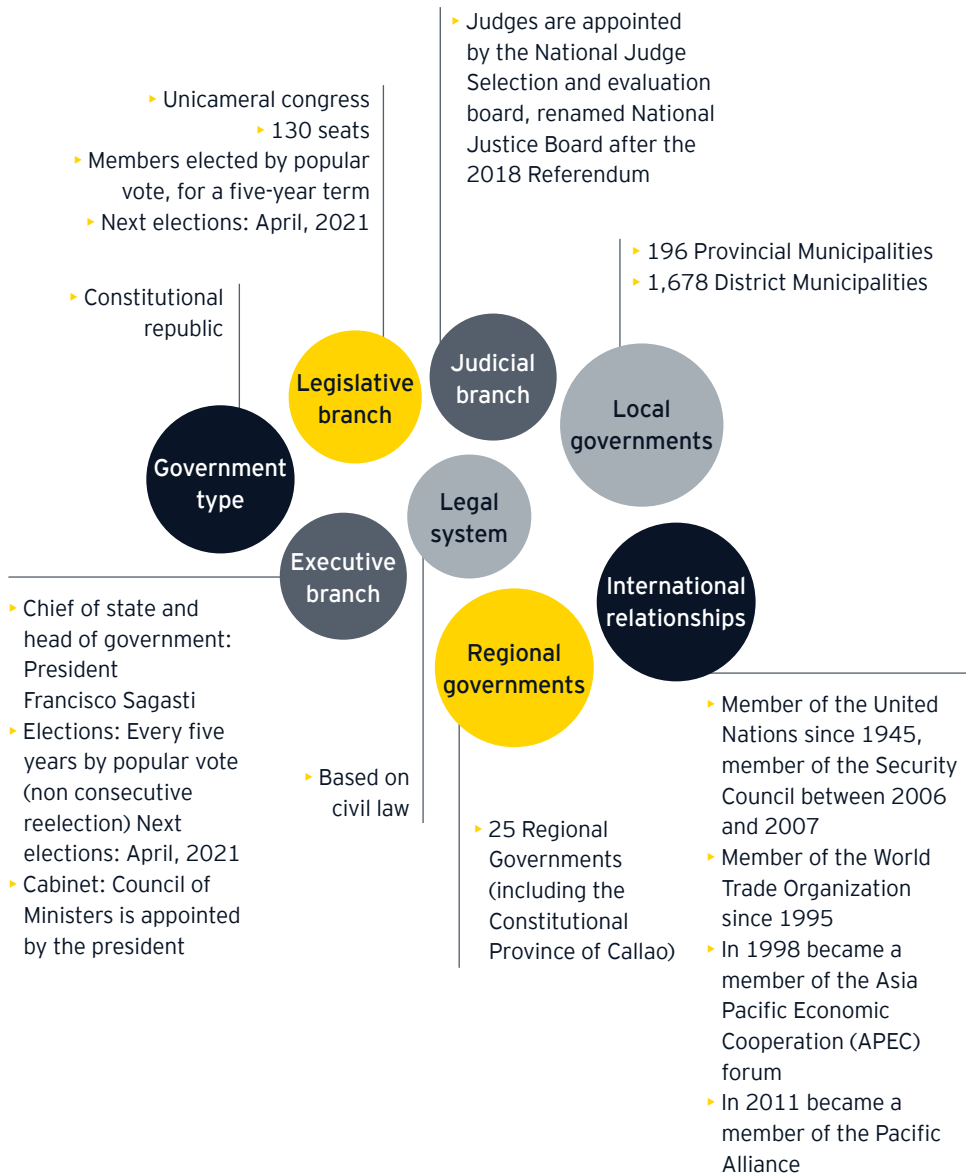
Judges are appointed by the National Judge Selection and evaluation board, renamed National Justice Board after the 2018 Referendum

Unicameral congress
130 seats
Members elected by popular vote, for a five-year term
Next elections: April, 2021

196 Provincial Municipalities
1,678 District Municipalities

Constitutional republic

Legislative branch

Judicial branch

Local governments

Government type

Legal system

Executive branch

International relationships

Regional governments

Chief of state and head of government: President Francisco Sagasti
Elections: Every five years by popular vote (non consecutive reelection) Next elections: April, 2021
Cabinet: Council of Ministers is appointed by the president

Based on civil law

25 Regional Governments (including the Constitutional Province of Callao)

Member of the United Nations since 1945, member of the Security Council between 2006 and 2007
Member of the World Trade Organization since 1995
In 1998 became a member of the Asia Pacific Economic Cooperation (APEC) forum
In 2011 became a member of the Pacific Alliance